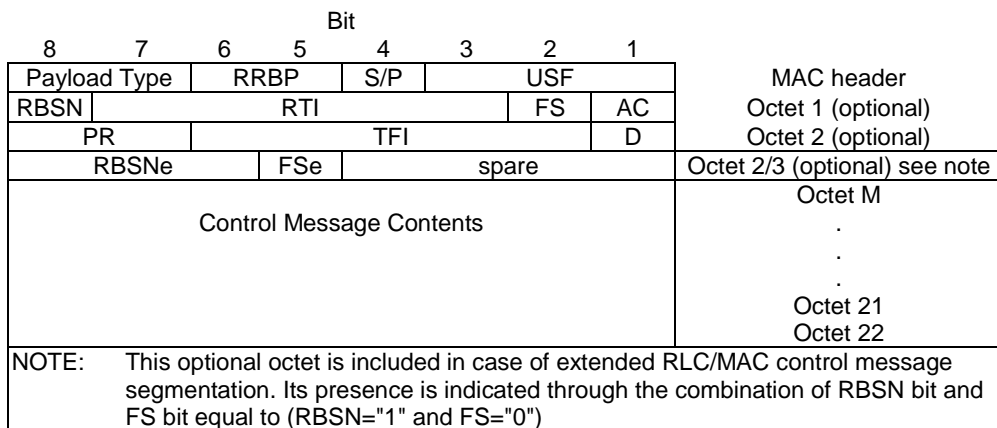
Bit

| 8 | 7 | 6 | 5 | 4 | 3 | 2 | 1 | |
|---|---|---|---|---|---|---|---|---|
| Payload Type | | RRBP | | S/P | USF | | | MAC header |
| RBSN | RTI | | | | | FS | AC | Octet 1 (optional) |
| PR | | TFI | | | | | D | Octet 2 (optional) |
| RBSNe | | | FSe | spare | | | | Octet 2/3 (optional) see note |
| Control Message Contents | | | | | | | | Octet M . . . Octet 21 Octet 22 |

NOTE: This optional octet is included in case of extended RLC/MAC control message segmentation. Its presence is indicated through the combination of RBSN bit and FS bit equal to (RBSN="1" and FS="0")